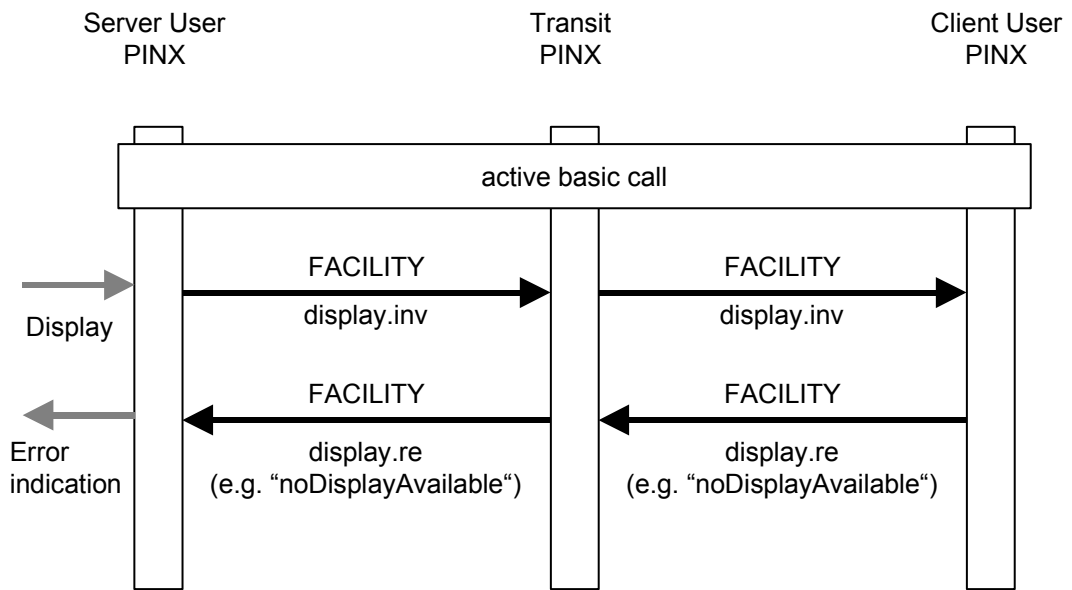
Server User PINX

Transit PINX

Client User PINX

active basic call

Display

FACILITY
display.inv

FACILITY
display.inv

Error indication

FACILITY
display.re
(e.g. “noDisplayAvailable“)

FACILITY
display.re
(e.g. “noDisplayAvailable“)